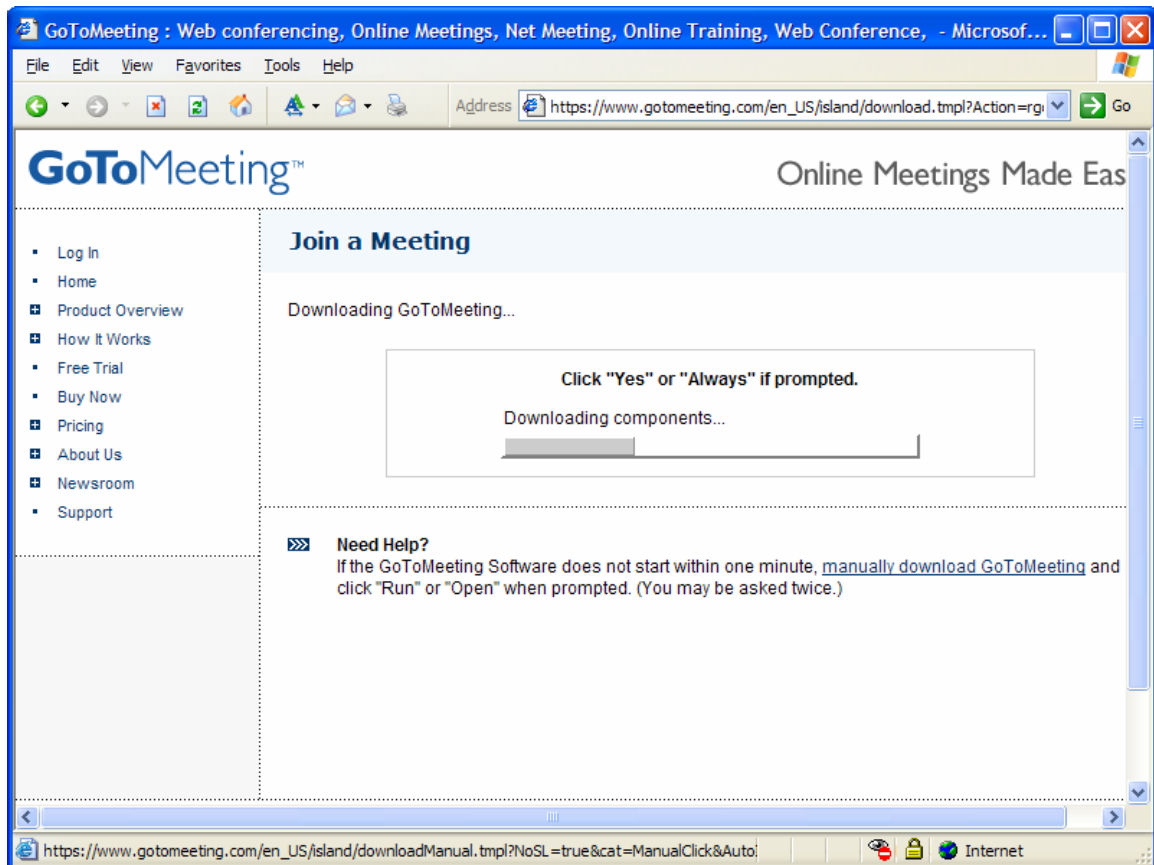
GoToMeeting : Web conferencing, Online Meetings, Net Meeting, Online Training, Web Conference, - Microsof...

File Edit View Favorites Tools Help

Address https://www.gotomeeting.com/en_US/island/download.tmpl?Action=rg Go

GoToMeeting™

Online Meetings Made Eas

Log In
Home
Product Overview
How It Works
Free Trial
Buy Now
Pricing
About Us
Newsroom
Support

Join a Meeting

Downloading GoToMeeting...

Click "Yes" or "Always" if prompted.

Downloading components...

Need Help?
If the GoToMeeting Software does not start within one minute, manually download GoToMeeting and click "Run" or "Open" when prompted. (You may be asked twice.)

https://www.gotomeeting.com/en_US/island/downloadManual.tmpl?NoSL=true&cat=ManualClick&Auto

Internet